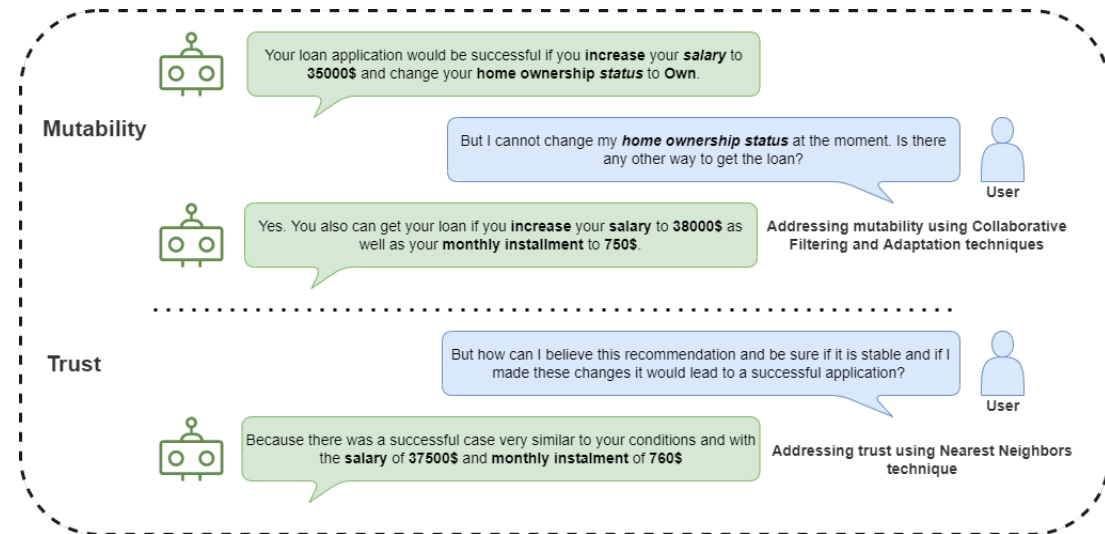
Mutability

Your loan application would be successful if you increase your salary to 35000$ and change your home ownership status to Own.

But I cannot change my home ownership status at the moment. Is there any other way to get the loan?

User

Yes. You also can get your loan if you increase your salary to 38000$ as well as your monthly installment to 750$.

Addressing mutability using Collaborative Filtering and Adaptation techniques

Trust

But how can I believe this recommendation and be sure if it is stable and if I made these changes it would lead to a successful application?

User

Because there was a successful case very similar to your conditions and with the salary of 37500$ and monthly instalment of 760$

Addressing trust using Nearest Neighbors technique